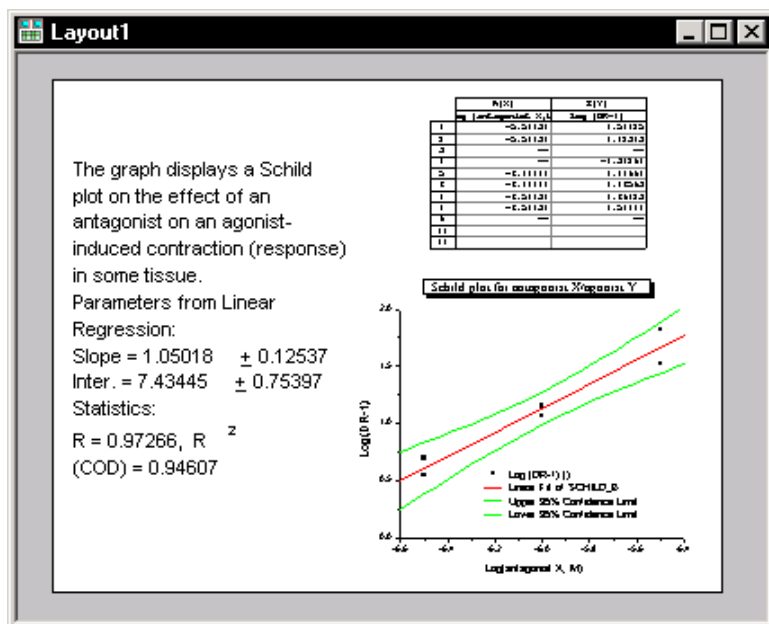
Layout1

The graph displays a Schild plot on the effect of an antagonist on an agonist-induced contraction (response) in some tissue.
Parameters from Linear Regression:
Slope = 1.05018 $\pm$ 0.12537
Inter. = 7.43445 $\pm$ 0.75397
Statistics:
R = 0.97266, R $^2$
(COD) = 0.94607

| | A(X) | B(Y) |
|---|---|---|
| | log [antagonist X, M] | log (DR-1) |
| 1 | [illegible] | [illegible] |
| 2 | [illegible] | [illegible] |
| 3 | — | — |
| 4 | — | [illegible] |
| 5 | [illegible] | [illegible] |
| 6 | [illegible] | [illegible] |
| 7 | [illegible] | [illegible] |
| 8 | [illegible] | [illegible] |
| 9 | — | — |
| 10 | | |
| 11 | | |

Schild plot for antagonist X/agonist Y

2.0
1.5
1.0
0.5
0.0
Log(DR-1)
-6.6 -6.4 -6.2 -6.0 -5.8 -5.6 -5.4
Log[antagonist X, M]

Log (DR-1) ()
Linear Fit of SCHILD_B
Upper 95% Confidence Limit
Lower 95% Confidence Limit